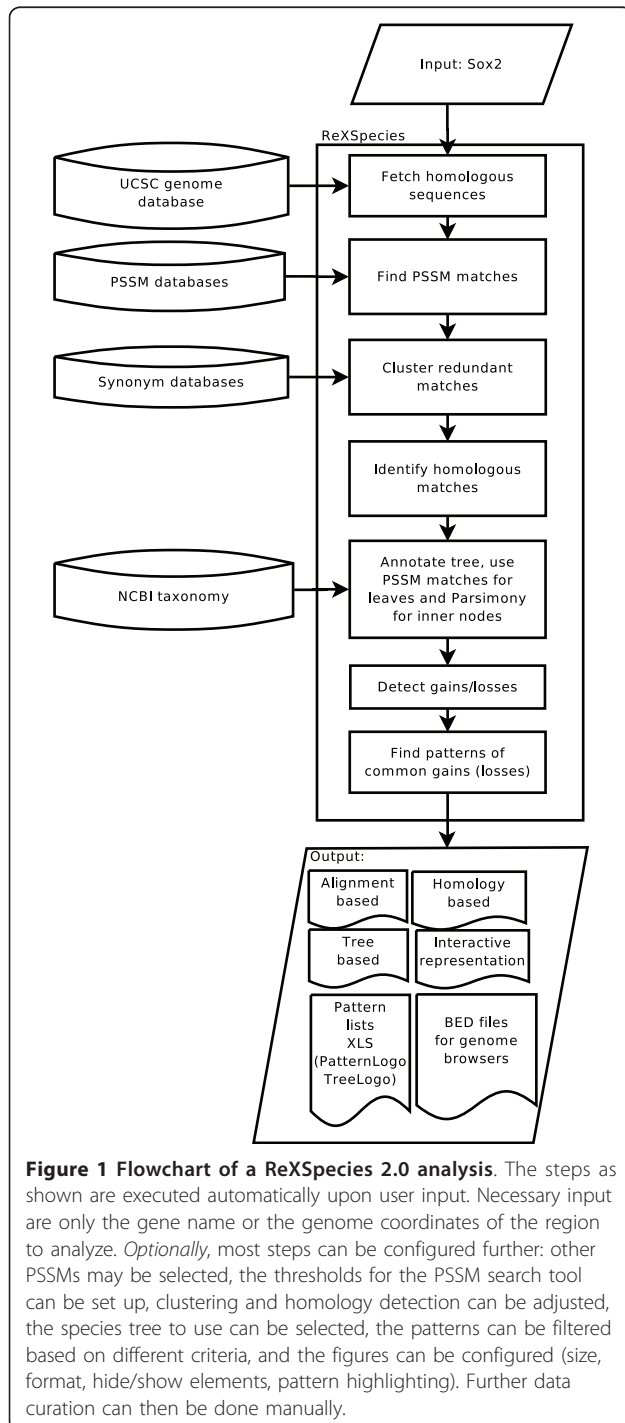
Input: Sox2

ReXSpecies

UCSC genome database

Fetch homologous sequences

PSSM databases

Find PSSM matches

Synonym databases

Cluster redundant matches

Identify homologous matches

NCBI taxonomy

Annotate tree, use PSSM matches for leaves and Parsimony for inner nodes

Detect gains/losses

Find patterns of common gains (losses)

Output:

Alignment based

Homology based

Tree based

Interactive representation

Pattern lists XLS (PatternLogo TreeLogo)

BED files for genome browsers

**Figure 1 Flowchart of a ReXSpecies 2.0 analysis**. The steps as shown are executed automatically upon user input. Necessary input are only the gene name or the genome coordinates of the region to analyze. *Optionally*, most steps can be configured further: other PSSMs may be selected, the thresholds for the PSSM search tool can be set up, clustering and homology detection can be adjusted, the species tree to use can be selected, the patterns can be filtered based on different criteria, and the figures can be configured (size, format, hide/show elements, pattern highlighting). Further data curation can then be done manually.